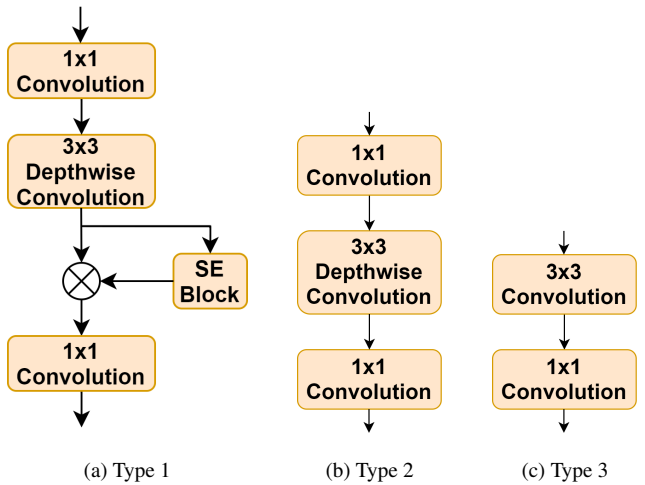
1x1
Convolution

3x3
Depthwise
Convolution

SE
Block

1x1
Convolution

(a) Type 1

1x1
Convolution

3x3
Depthwise
Convolution

1x1
Convolution

(b) Type 2

3x3
Convolution

1x1
Convolution

(c) Type 3